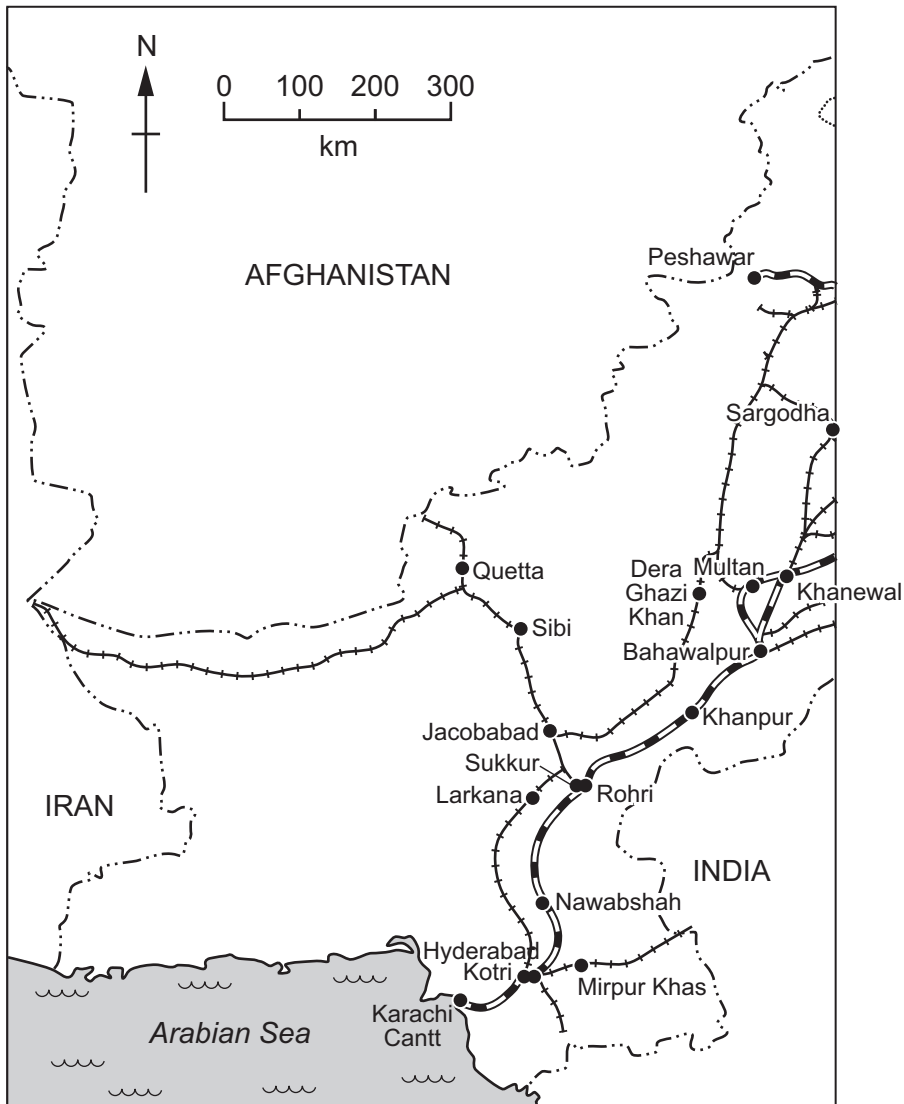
N

0 100 200 300
km

AFGHANISTAN

Peshawar

Sargodha

Quetta

Sibi

Dera Ghazi Khan

Multan

Khanewal

Bahawalpur

Khanpur

Jacobabad

Sukkur

Larkana

Rohri

IRAN

INDIA

Nawabshah

Hyderabad

Kotri

Mirpur Khas

Karachi Cantt

Arabian Sea